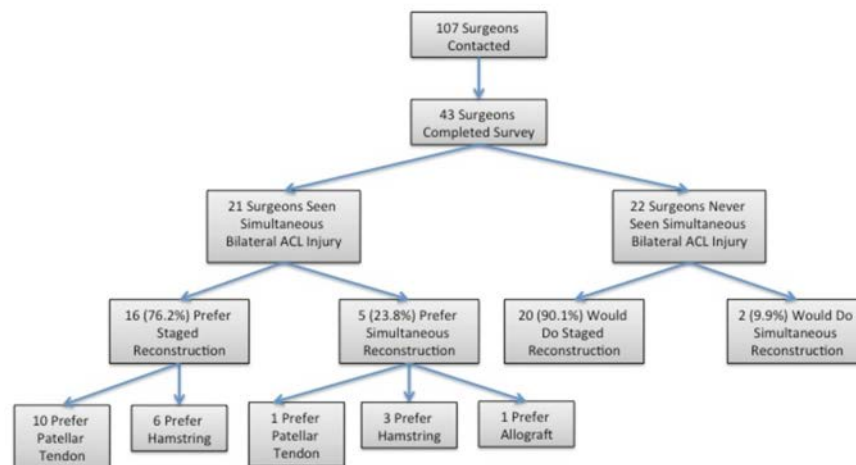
107 Surgeons Contacted

43 Surgeons Completed Survey

21 Surgeons Seen Simultaneous Bilateral ACL Injury

22 Surgeons Never Seen Simultaneous Bilateral ACL Injury

16 (76.2%) Prefer Staged Reconstruction

5 (23.8%) Prefer Simultaneous Reconstruction

20 (90.1%) Would Do Staged Reconstruction

2 (9.9%) Would Do Simultaneous Reconstruction

10 Prefer Patellar Tendon

6 Prefer Hamstring

1 Prefer Patellar Tendon

3 Prefer Hamstring

1 Prefer Allograft